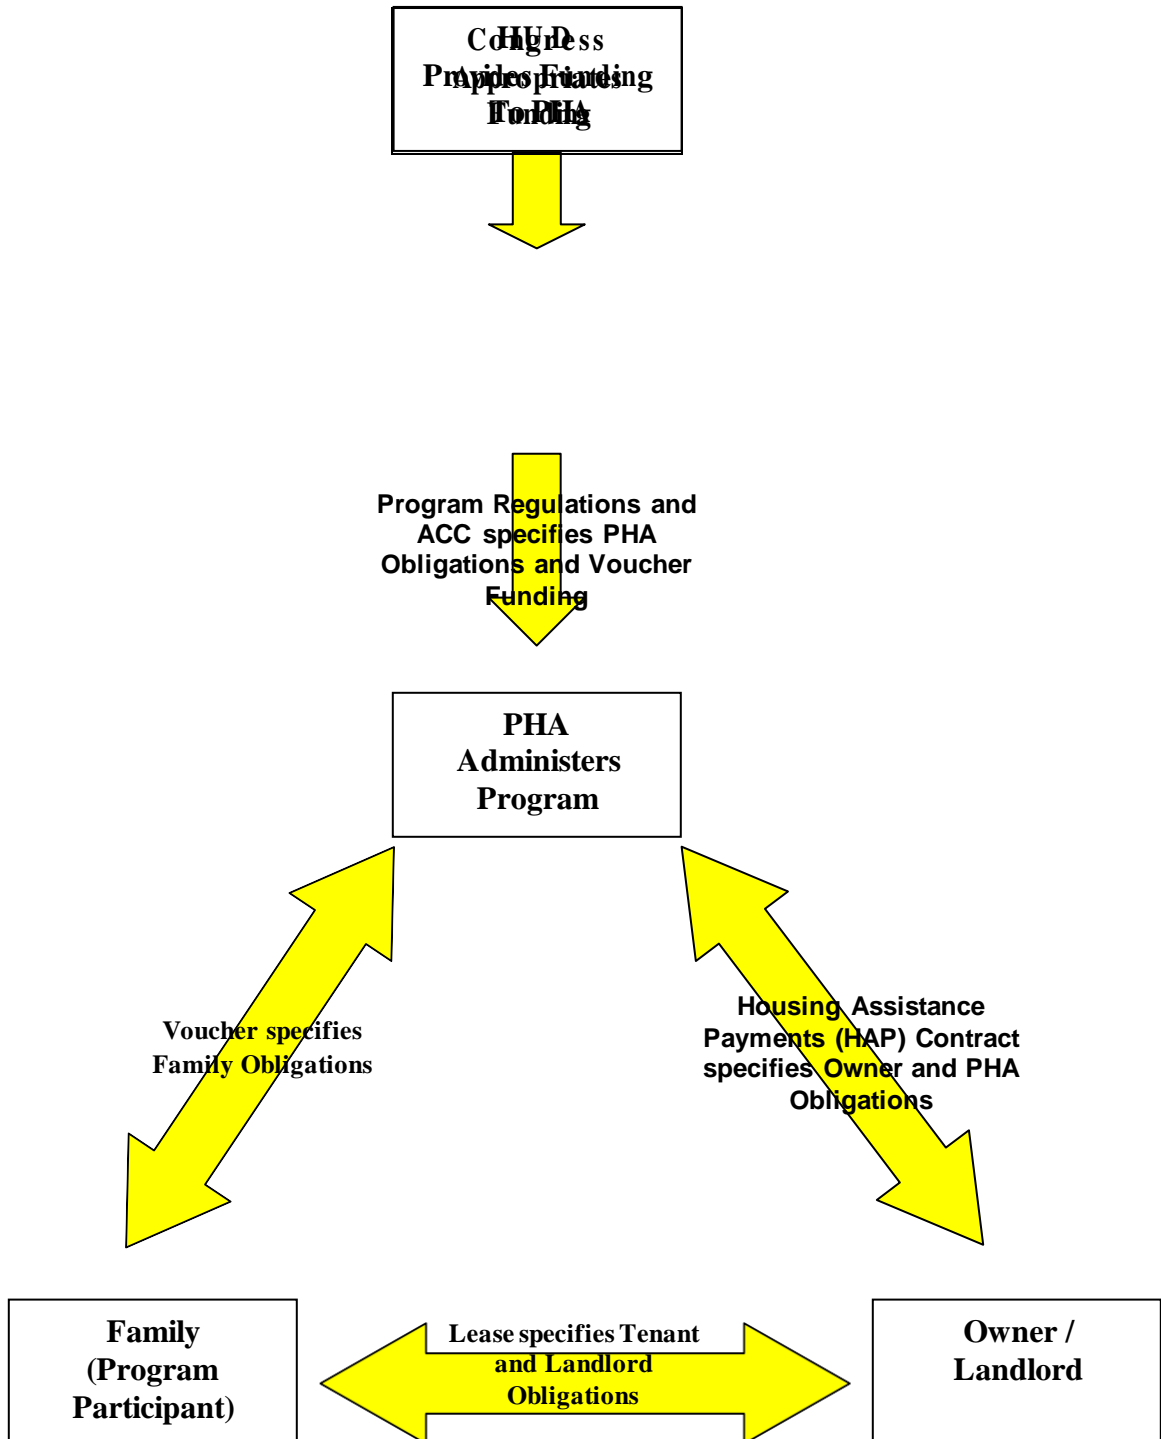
Congress Appropriates Funding

HUD Provides Funding To PHA

Program Regulations and ACC specifies PHA Obligations and Voucher Funding

PHA Administers Program

Voucher specifies Family Obligations

Housing Assistance Payments (HAP) Contract specifies Owner and PHA Obligations

Family (Program Participant)

Lease specifies Tenant and Landlord Obligations

Owner / Landlord